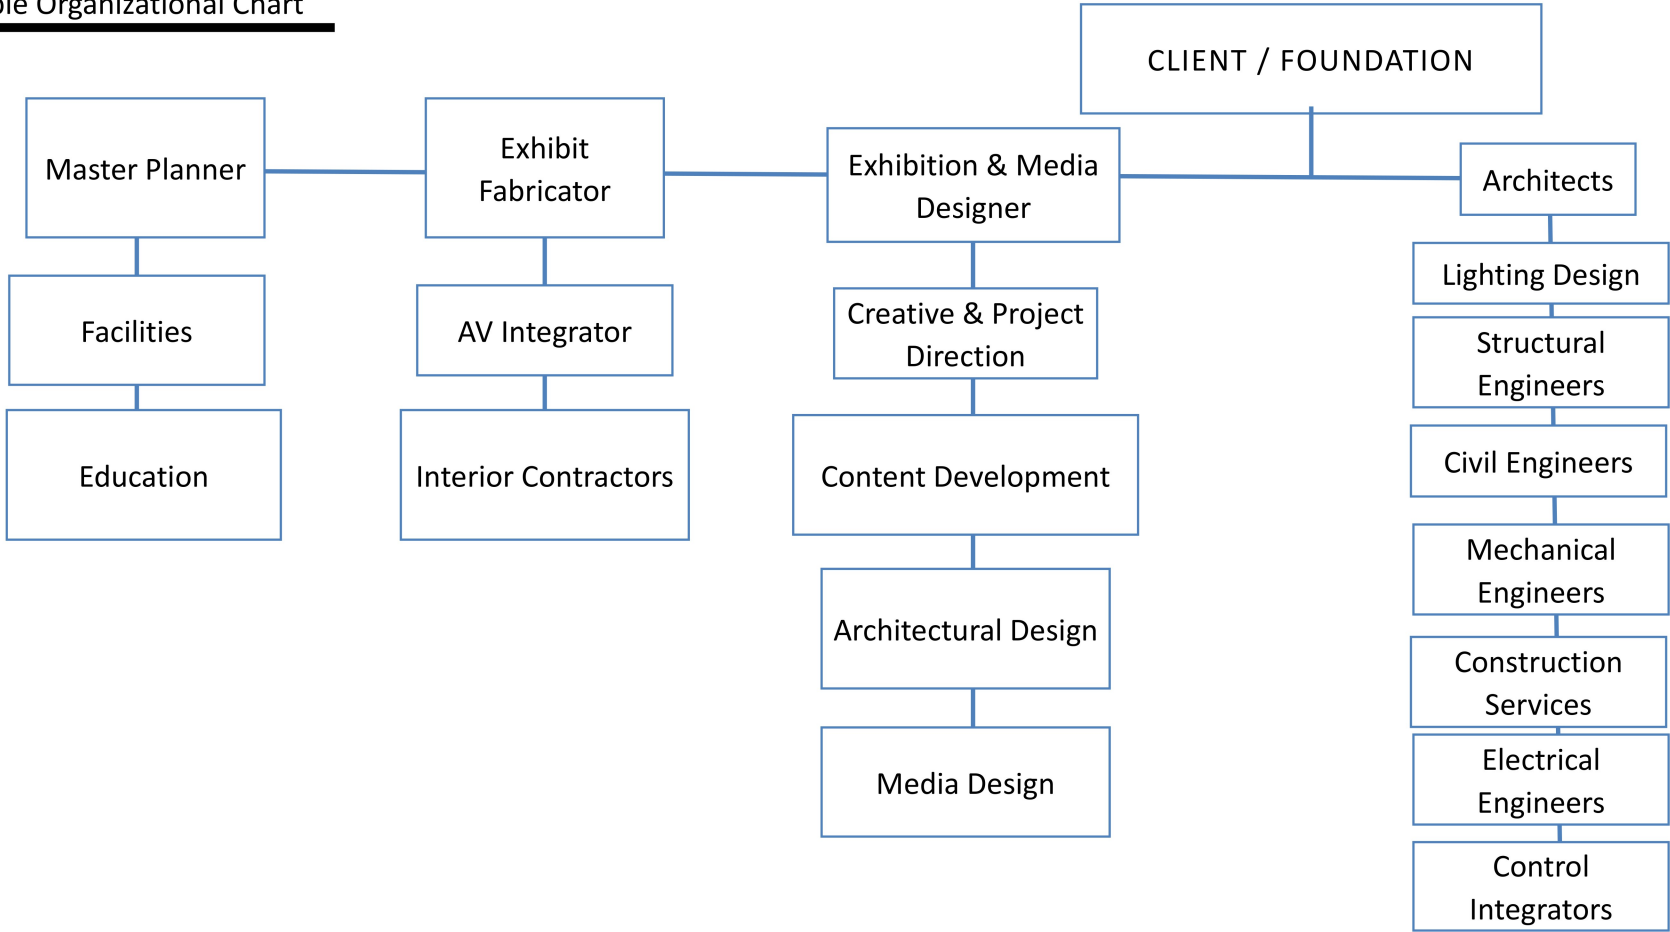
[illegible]le Organizational Chart

CLIENT / FOUNDATION

Master Planner

Exhibit Fabricator

Exhibition & Media Designer

Architects

Facilities

AV Integrator

Creative & Project Direction

Lighting Design

Structural Engineers

Education

Interior Contractors

Content Development

Civil Engineers

Mechanical Engineers

Architectural Design

Construction Services

Media Design

Electrical Engineers

Control Integrators